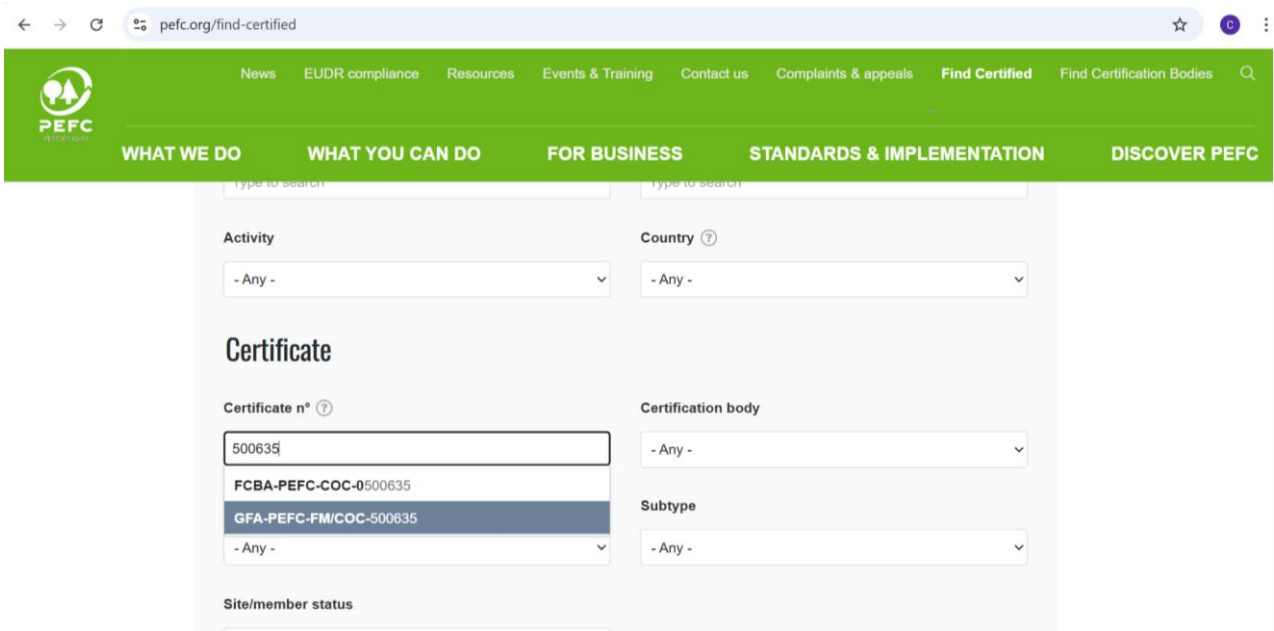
pefc.org/find-certified

PEFC

News EUDR compliance Resources Events & Training Contact us Complaints & appeals Find Certified Find Certification Bodies

WHAT WE DO WHAT YOU CAN DO FOR BUSINESS STANDARDS & IMPLEMENTATION DISCOVER PEFC

Type to search

Type to search

Activity

- Any -

Country

- Any -

Certificate

Certificate n°

500635

FCBA-PEFC-COC-0500635

GFA-PEFC-FM/COC-500635

- Any -

Certification body

- Any -

Subtype

- Any -

Site/member status